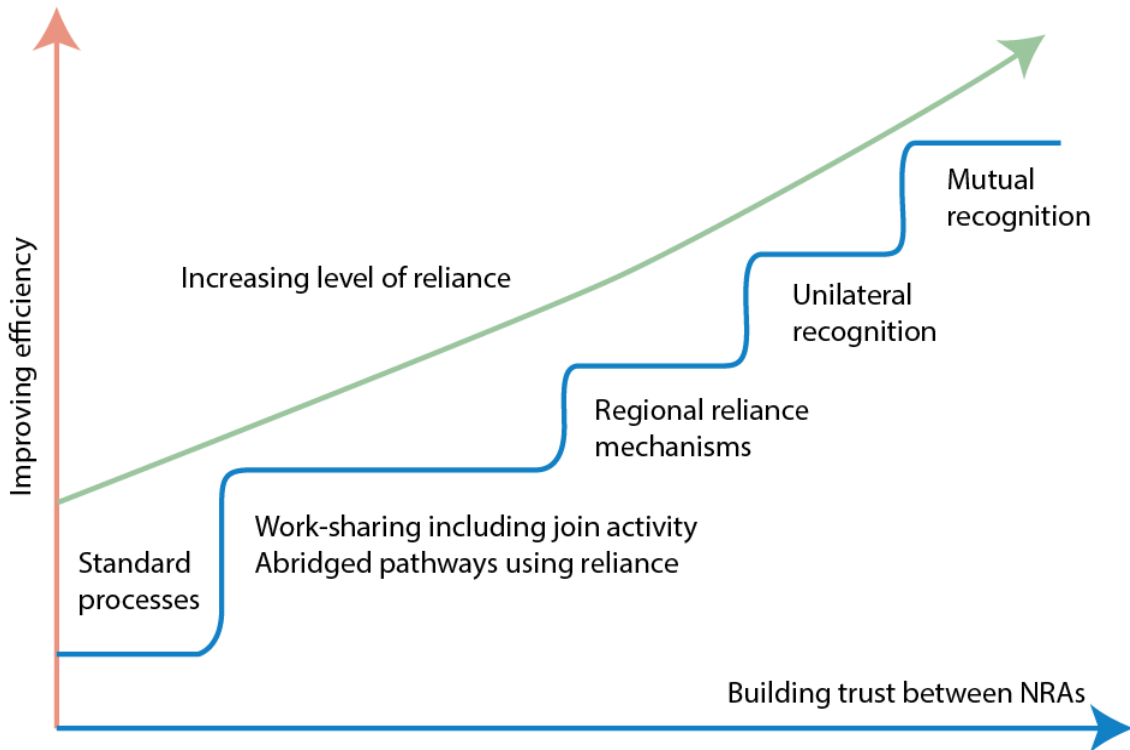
Improving efficiency

Increasing level of reliance

Mutual recognition

Unilateral recognition

Regional reliance mechanisms

Work-sharing including join activity
Abridged pathways using reliance

Standard processes

Building trust between NRAs